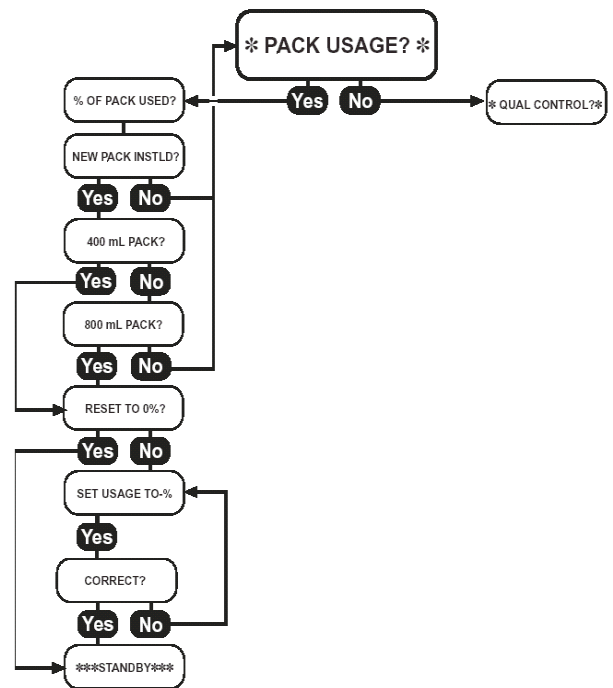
✻ PACK USAGE? ✻

Yes No

✻ QUAL CONTROL?✻

% OF PACK USED?

NEW PACK INSTLD?

Yes No

400 mL PACK?

Yes No

800 mL PACK?

Yes No

RESET TO 0%?

Yes No

SET USAGE TO-%

Yes

CORRECT?

Yes No

✻✻✻STANDBY✻✻✻